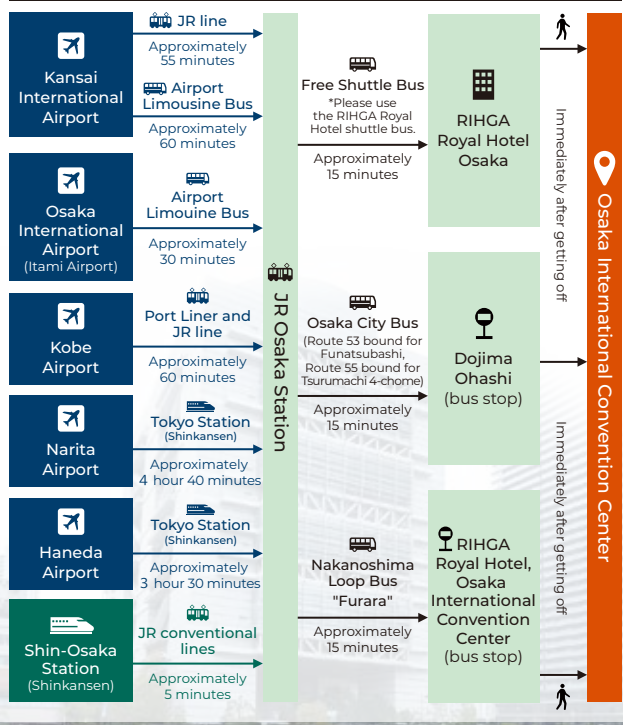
Kansai International Airport

JR line
Approximately 55 minutes

Airport Limousine Bus
Approximately 60 minutes

Osaka International Airport
(Itami Airport)

Airport Limouine Bus
Approximately 30 minutes

Kobe Airport

Port Liner and JR line
Approximately 60 minutes

Narita Airport

Tokyo Station
(Shinkansen)
Approximately 4 hour 40 minutes

Haneda Airport

Tokyo Station
(Shinkansen)
Approximately 3 hour 30 minutes

Shin-Osaka Station
(Shinkansen)

JR conventional lines
Approximately 5 minutes

JR Osaka Station

Free Shuttle Bus
*Please use the RIHGA Royal Hotel shuttle bus.
Approximately 15 minutes

Osaka City Bus
(Route 53 bound for Funatsubashi, Route 55 bound for Tsurumachi 4-chome)
Approximately 15 minutes

Nakanoshima Loop Bus "Furara"
Approximately 15 minutes

RIHGA Royal Hotel Osaka

Dojima Ohashi
(bus stop)

RIHGA Royal Hotel, Osaka International Convention Center
(bus stop)

Immediately after getting off

Immediately after getting off

Osaka International Convention Center